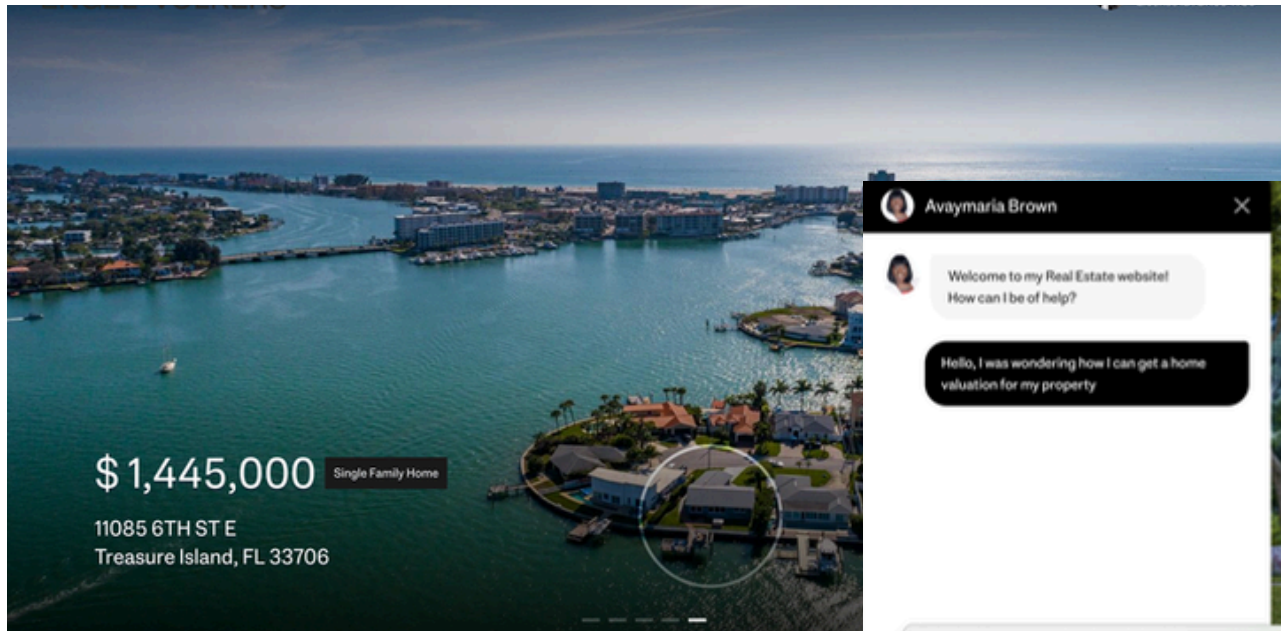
$ 1,445,000 Single Family Home

11085 6TH ST E
Treasure Island, FL 33706

Avaymaria Brown

Welcome to my Real Estate website! How can I be of help?

Hello, I was wondering how I can get a home valuation for my property